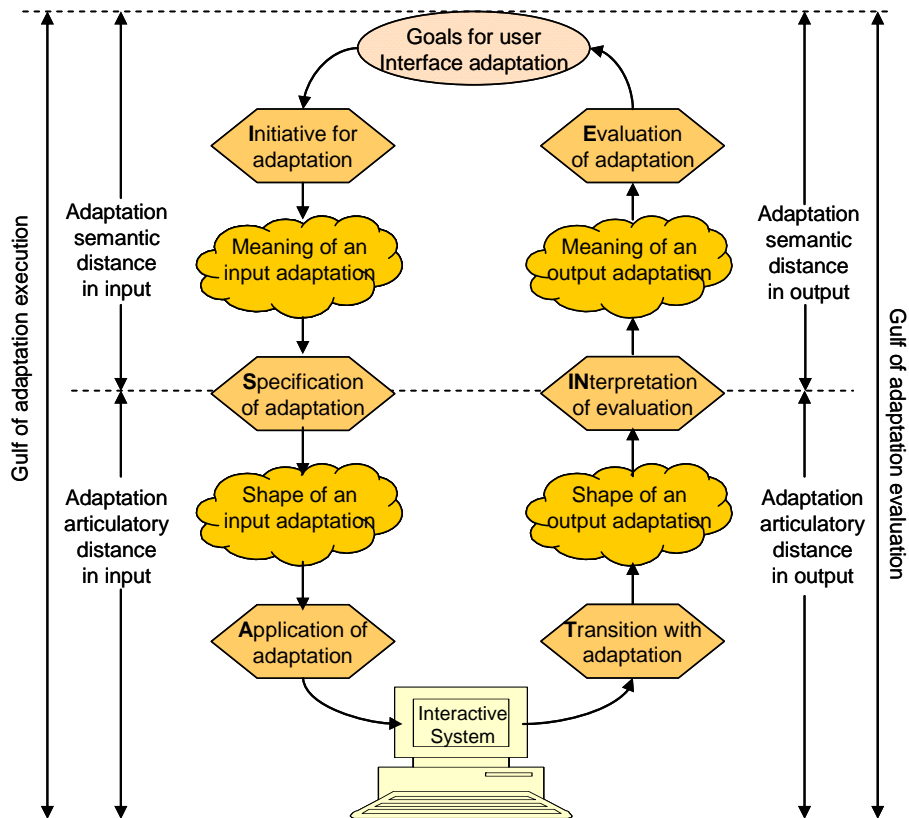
Goals for user Interface adaptation

Initiative for adaptation

Evaluation of adaptation

Gulf of adaptation execution

Adaptation semantic distance in input

Meaning of an input adaptation

Meaning of an output adaptation

Adaptation semantic distance in output

Gulf of adaptation evaluation

Specification of adaptation

INterpretation of evaluation

Adaptation articulatory distance in input

Shape of an input adaptation

Shape of an output adaptation

Adaptation articulatory distance in output

Application of adaptation

Transition with adaptation

Interactive System